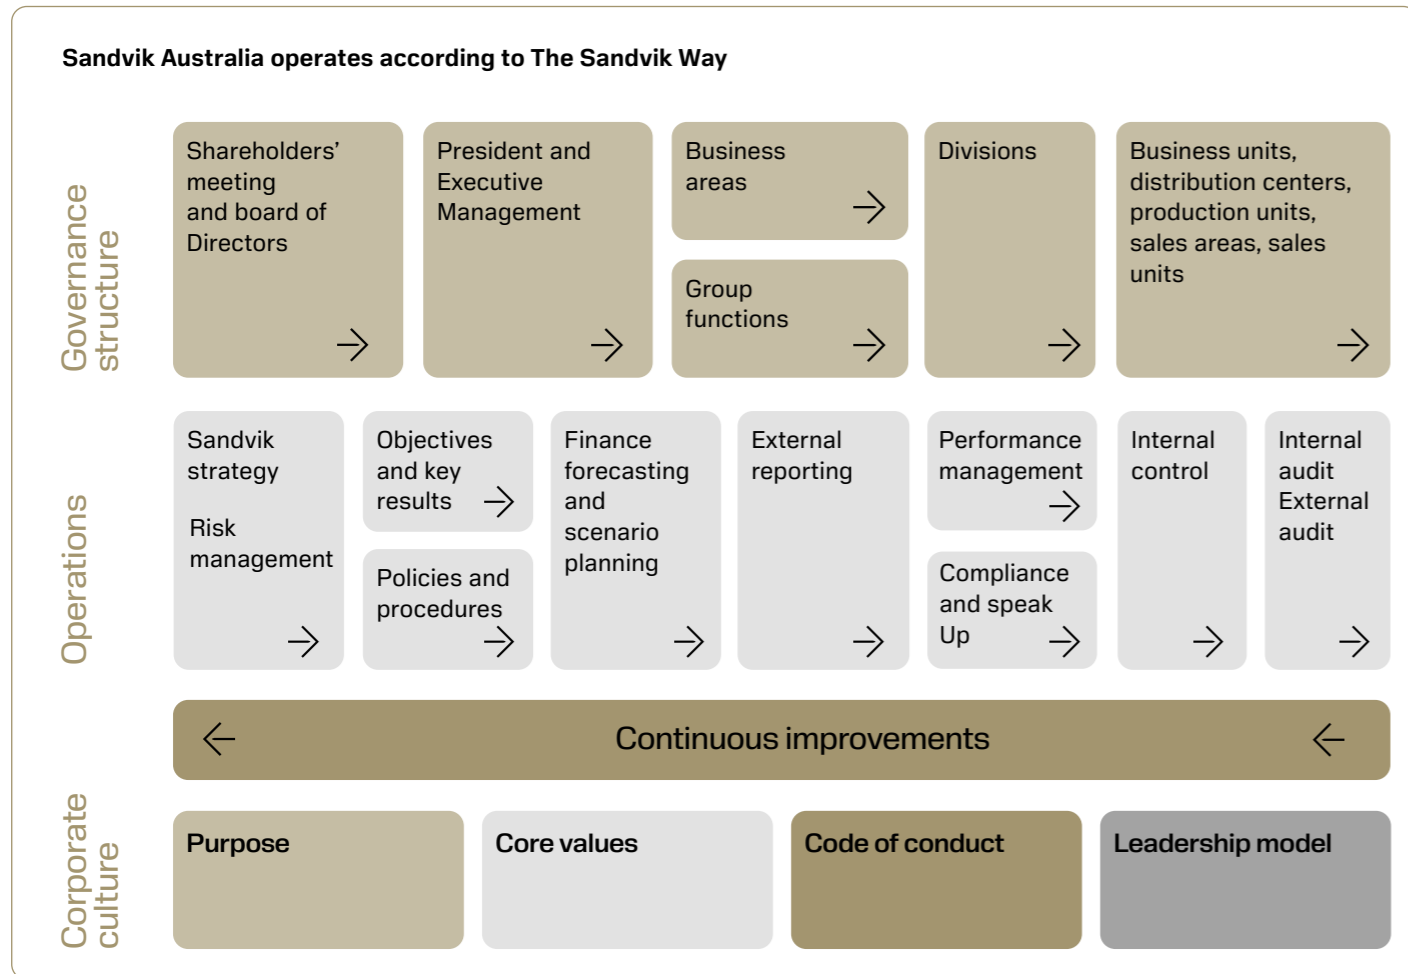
Sandvik Australia operates according to The Sandvik Way

Governance structure

Shareholders' meeting and board of Directors

President and Executive Management

Business areas

Group functions

Divisions

Business units, distribution centers, production units, sales areas, sales units

Operations

Sandvik strategy

Risk management

Objectives and key results

Policies and procedures

Finance forecasting and scenario planning

External reporting

Performance management

Compliance and speak Up

Internal control

Internal audit External audit

Continuous improvements

Corporate culture

Purpose

Core values

Code of conduct

Leadership model